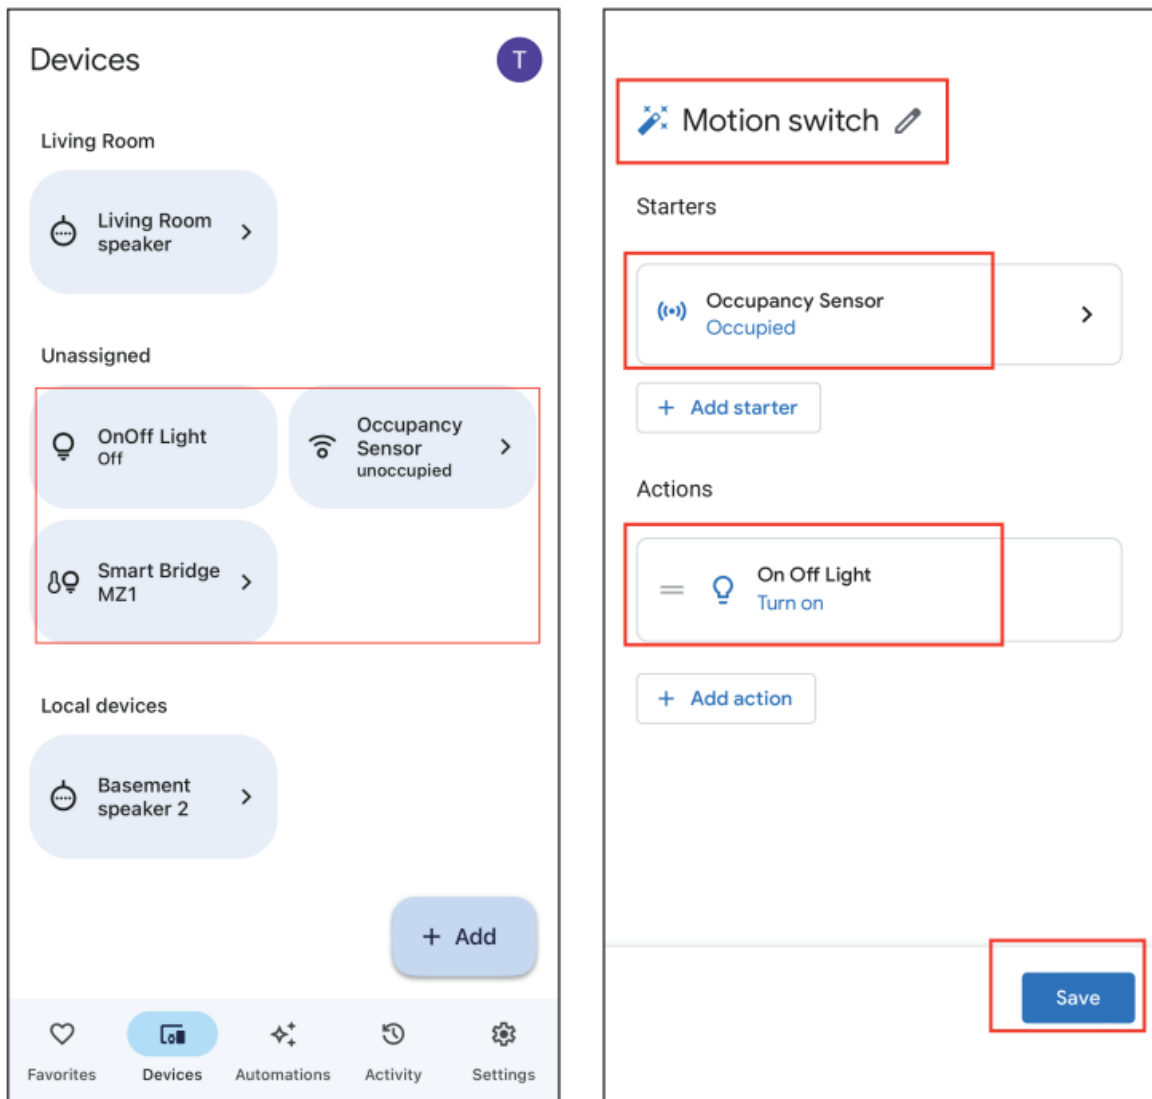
Devices

T

Living Room

Living Room speaker

Unassigned

OnOff Light
Off

Occupancy Sensor
unoccupied

Smart Bridge MZ1

Local devices

Basement speaker 2

+ Add

Favorites

Devices

Automations

Activity

Settings

Motion switch

Starters

Occupancy Sensor
Occupied

+ Add starter

Actions

On Off Light
Turn on

+ Add action

Save